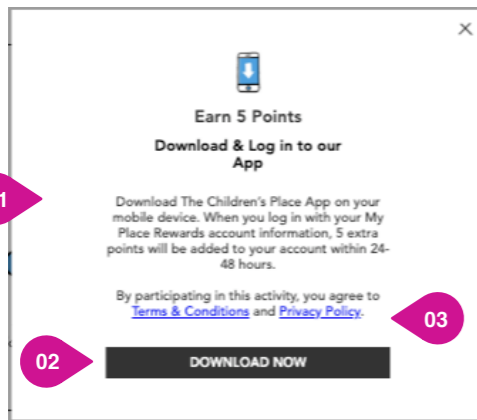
×

Earn 5 Points

Download & Log in to our App

01

Download The Children's Place App on your mobile device. When you log in with your My Place Rewards account information, 5 extra points will be added to your account within 24-48 hours.

By participating in this activity, you agree to Terms & Conditions and Privacy Policy.

03

02

DOWNLOAD NOW